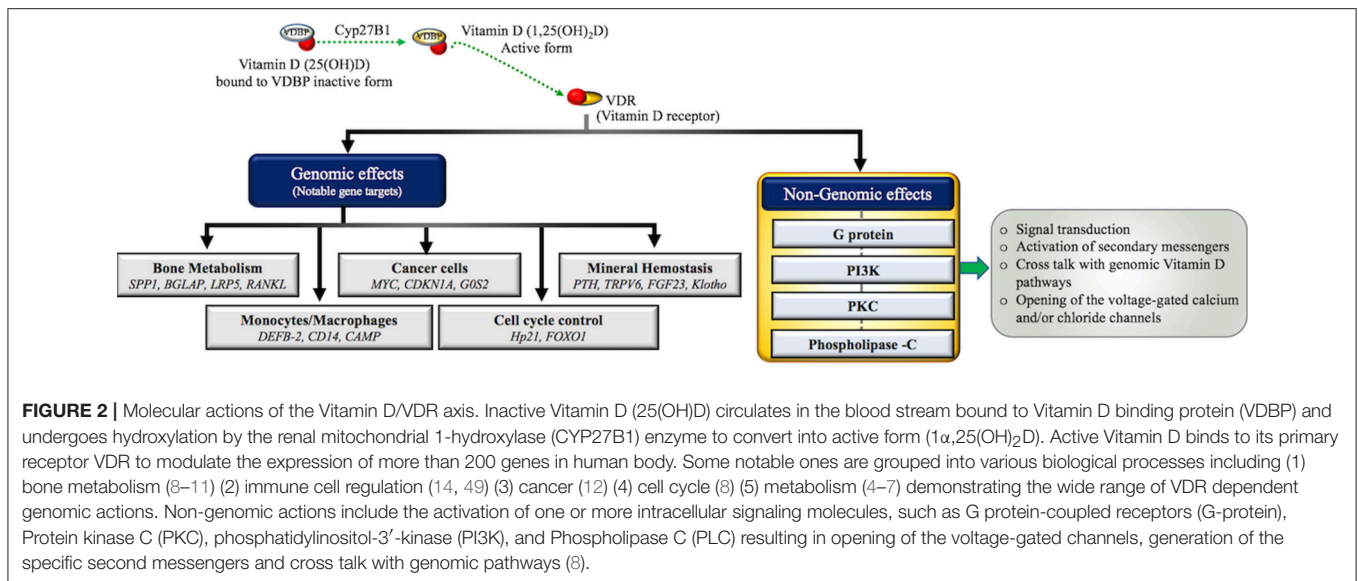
VDBP

Cyp27B1

VDBP

Vitamin D $(1,25(OH)_2D)$
Active form

Vitamin D (25(OH)D)
bound to VDBP inactive form

VDR
(Vitamin D receptor)

Genomic effects
(Notable gene targets)

Non-Genomic effects

G protein

PI3K

PKC

Phospholipase -C

o Signal transduction
o Activation of secondary messengers
o Cross talk with genomic Vitamin D pathways
o Opening of the voltage-gated calcium and/or chloride channels

Bone Metabolism
SPP1, BGLAP, LRP5, RANKL

Cancer cells
MYC, CDKN1A, G0S2

Mineral Hemostasis
PTH, TRPV6, FGF23, Klotho

Monocytes/Macrophages
DEFB-2, CD14, CAMP

Cell cycle control
Hp21, FOXO1

**FIGURE 2 |** Molecular actions of the Vitamin D/VDR axis. Inactive Vitamin D (25(OH)D) circulates in the blood stream bound to Vitamin D binding protein (VDBP) and undergoes hydroxylation by the renal mitochondrial 1-hydroxylase (CYP27B1) enzyme to convert into active form $(1\alpha,25(OH)_2D)$. Active Vitamin D binds to its primary receptor VDR to modulate the expression of more than 200 genes in human body. Some notable ones are grouped into various biological processes including (1) bone metabolism (8–11) (2) immune cell regulation (14, 49) (3) cancer (12) (4) cell cycle (8) (5) metabolism (4–7) demonstrating the wide range of VDR dependent genomic actions. Non-genomic actions include the activation of one or more intracellular signaling molecules, such as G protein-coupled receptors (G-protein), Protein kinase C (PKC), phosphatidylinositol-3′-kinase (PI3K), and Phospholipase C (PLC) resulting in opening of the voltage-gated channels, generation of the specific second messengers and cross talk with genomic pathways (8).